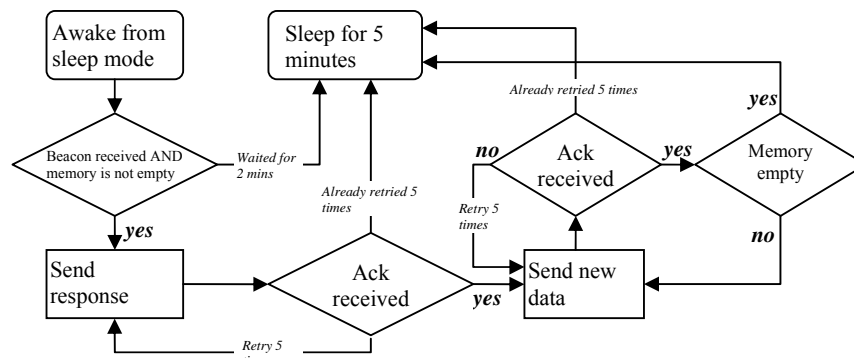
Awake from sleep mode

Sleep for 5 minutes

Beacon received AND memory is not empty

Waited for 2 mins

yes

Send response

Already retried 5 times

Ack received

yes

Retry 5 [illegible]

Already retried 5 times

no

Ack received

yes

Memory empty

yes

Retry 5 times

no

Send new data